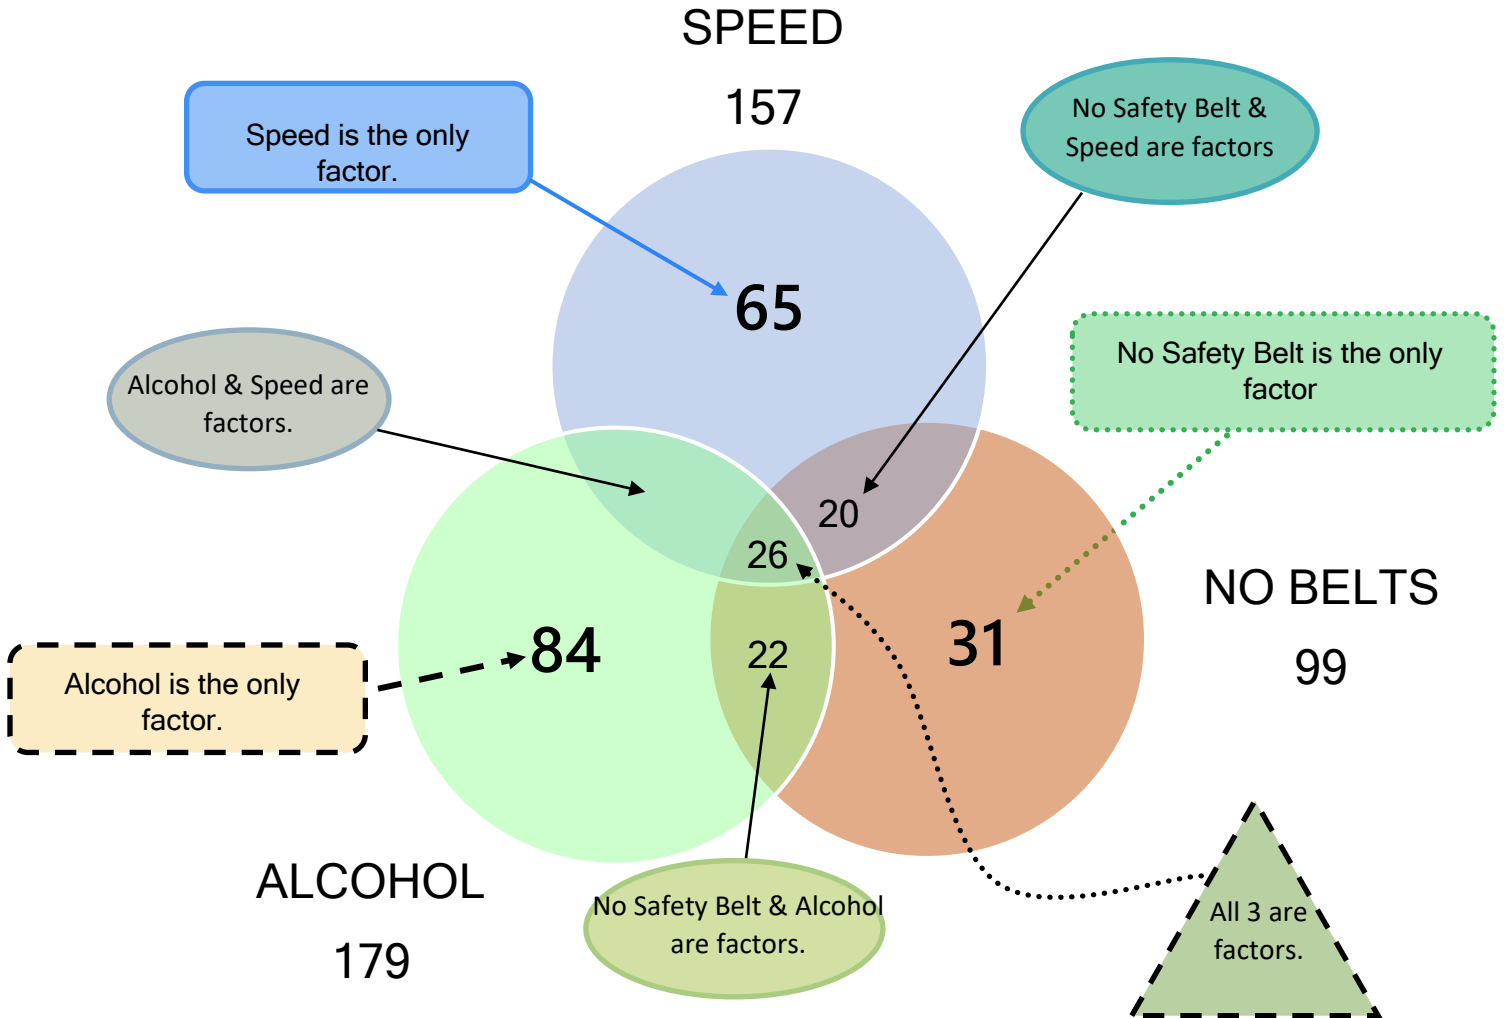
SPEED

157

Speed is the only factor.

No Safety Belt & Speed are factors

65

No Safety Belt is the only factor

Alcohol & Speed are factors.

20

26

NO BELTS

99

84

31

22

Alcohol is the only factor.

ALCOHOL

179

No Safety Belt & Alcohol are factors.

All 3 are factors.